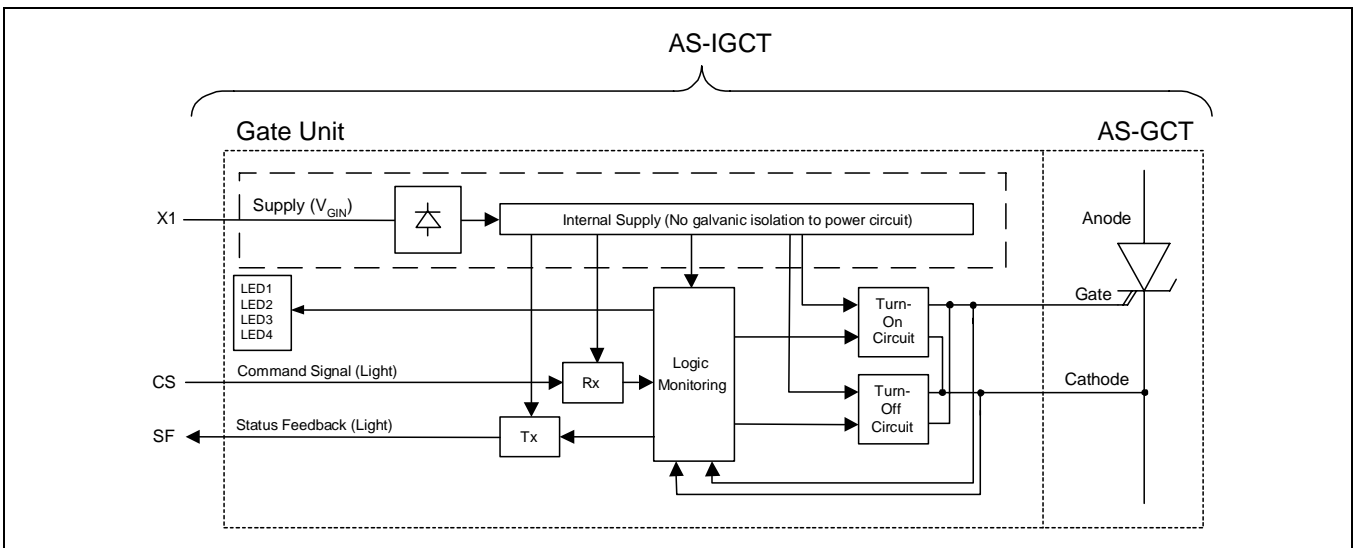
AS-IGCT

Gate Unit

AS-GCT

X1

Supply ($V_{GIN}$)

Internal Supply (No galvanic isolation to power circuit)

Anode

LED1
LED2
LED3
LED4

Gate

Turn-On Circuit

Logic Monitoring

CS

Command Signal (Light)

Rx

Cathode

Turn-Off Circuit

SF

Status Feedback (Light)

Tx